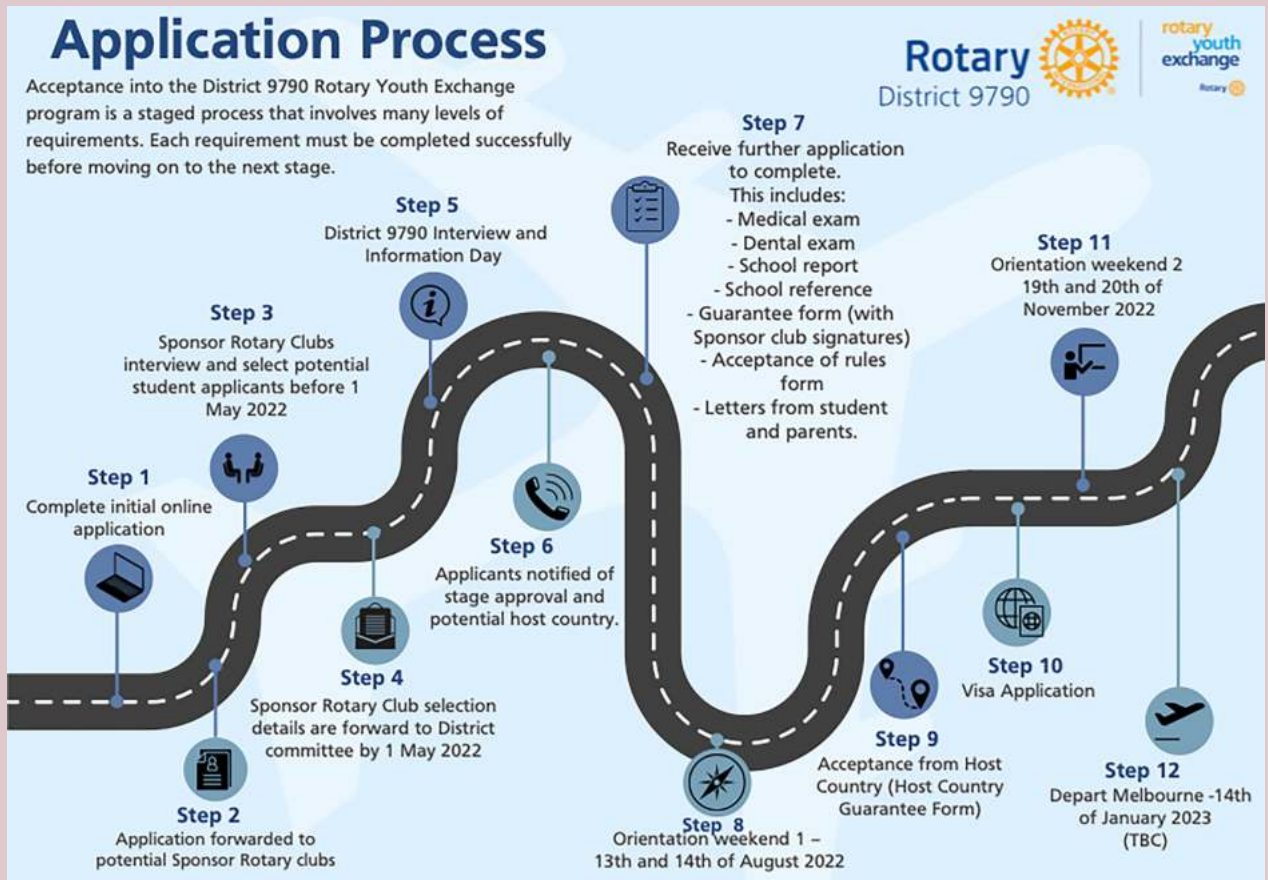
Application Process

Acceptance into the District 9790 Rotary Youth Exchange program is a staged process that involves many levels of requirements. Each requirement must be completed successfully before moving on to the next stage.

Rotary District 9790

rotary youth exchange Rotary

Step 7
Receive further application to complete.
This includes:
- Medical exam
- Dental exam
- School report
- School reference
- Guarantee form (with Sponsor club signatures)
- Acceptance of rules form
- Letters from student and parents.

Step 5
District 9790 Interview and Information Day

Step 11
Orientation weekend 2
19th and 20th of November 2022

Step 3
Sponsor Rotary Clubs interview and select potential student applicants before 1 May 2022

Step 1
Complete initial online application

Step 6
Applicants notified of stage approval and potential host country.

Step 10
Visa Application

Step 4
Sponsor Rotary Club selection details are forward to District committee by 1 May 2022

Step 9
Acceptance from Host Country (Host Country Guarantee Form)

Step 12
Depart Melbourne -14th of January 2023 (TBC)

Step 2
Application forwarded to potential Sponsor Rotary clubs

Step 8
Orientation weekend 1 –
13th and 14th of August 2022